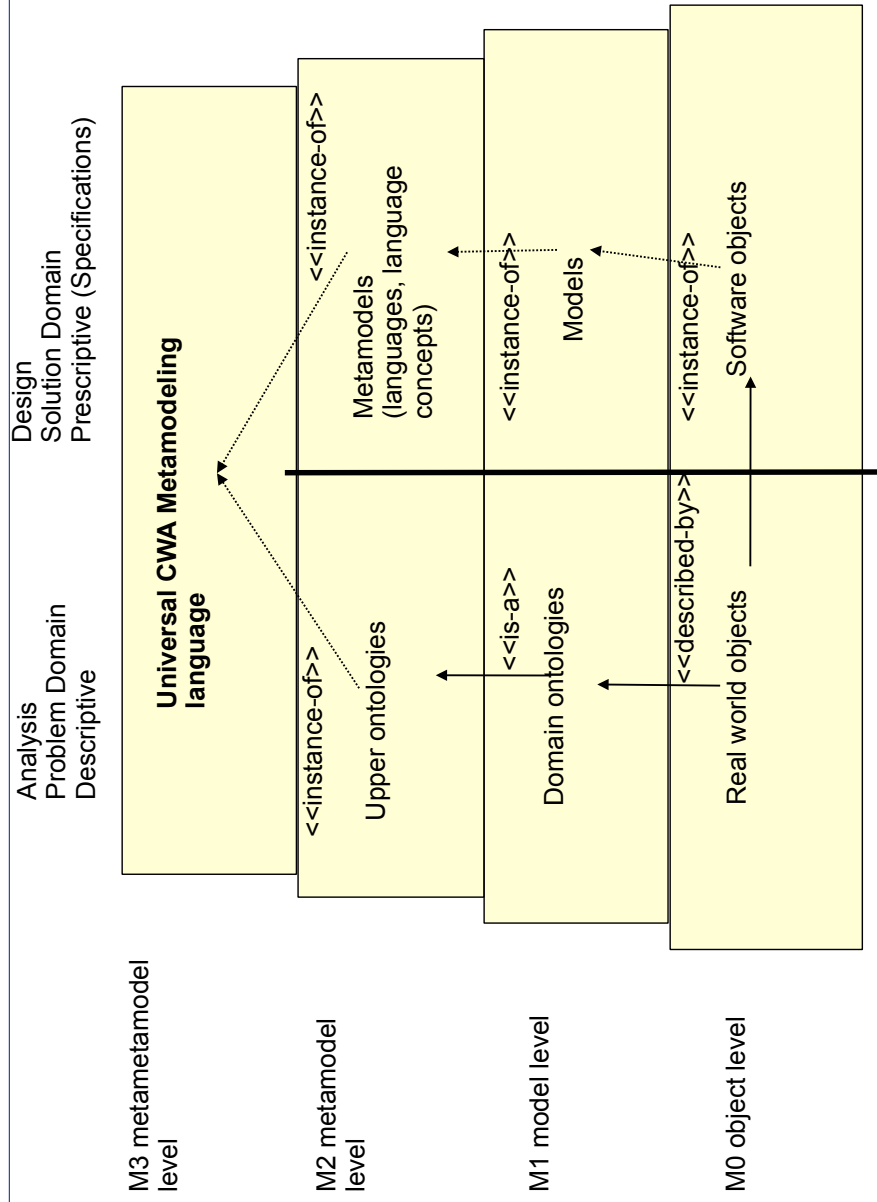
Analysis
Problem Domain
Descriptive

Design
Solution Domain
Prescriptive (Specifications)

M3 metametamodel level

Universal CWA Metamodeling language

M2 metamodel level

<<instance-of>>

Upper ontologies

<<instance-of>>

Metamodels (languages, language concepts)

M1 model level

<<is-a>>

Domain ontologies

<<instance-of>>

Models

M0 object level

<<described-by>>

Real world objects

<<instance-of>>

Software objects